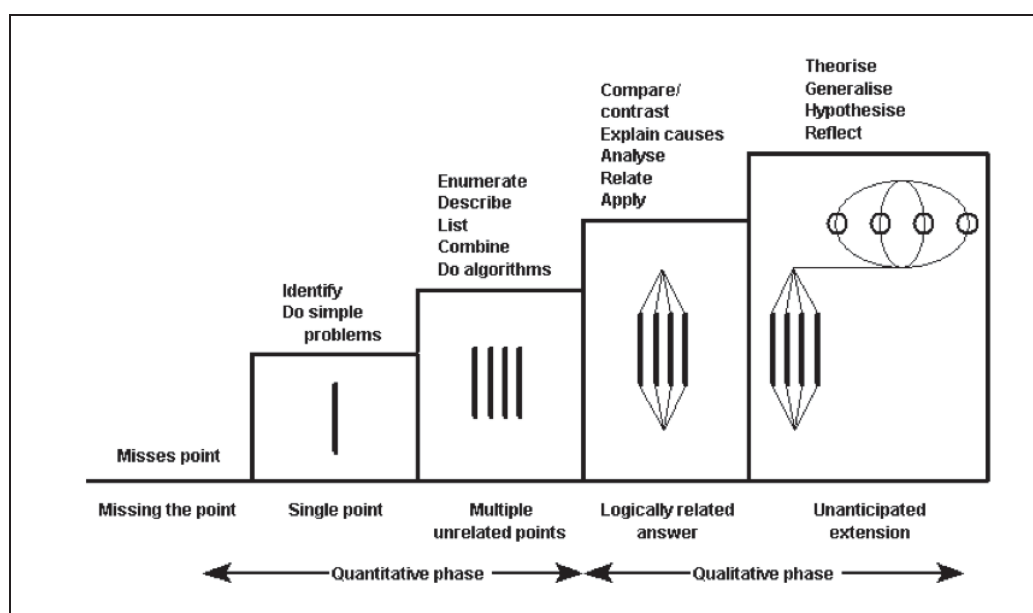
Theorise
Generalise
Hypothesise
Reflect

Compare/
contrast
Explain causes
Analyse
Relate
Apply

Enumerate
Describe
List
Combine
Do algorithms

Identify
Do simple
problems

Misses point

Missing the point

Single point

Multiple
unrelated points

Logically related
answer

Unanticipated
extension

Quantitative phase

Qualitative phase